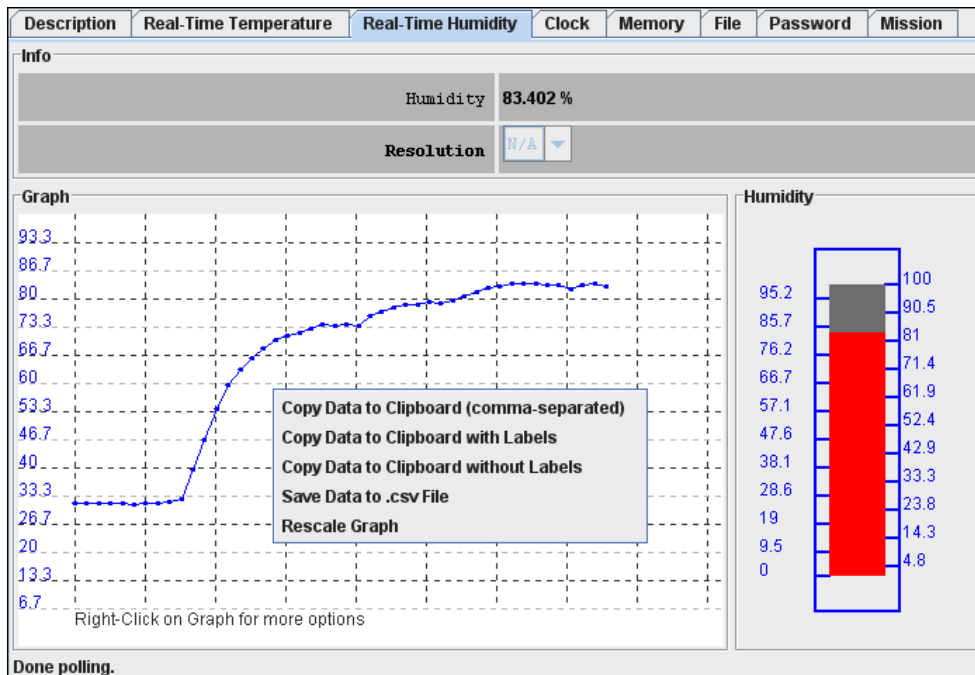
Description | Real-Time Temperature | Real-Time Humidity | Clock | Memory | File | Password | Mission

Info

Humidity 83.402 %

Resolution N/A

Graph

93.3
86.7
80
73.3
66.7
60
53.3
46.7
40
33.3
26.7
20
13.3
6.7

Copy Data to Clipboard (comma-separated)
Copy Data to Clipboard with Labels
Copy Data to Clipboard without Labels
Save Data to .csv File
Rescale Graph

Right-Click on Graph for more options

Humidity

95.2
85.7
76.2
66.7
57.1
47.6
38.1
28.6
19
9.5
0

100
90.5
81
71.4
61.9
52.4
42.9
33.3
23.8
14.3
4.8

Done polling.